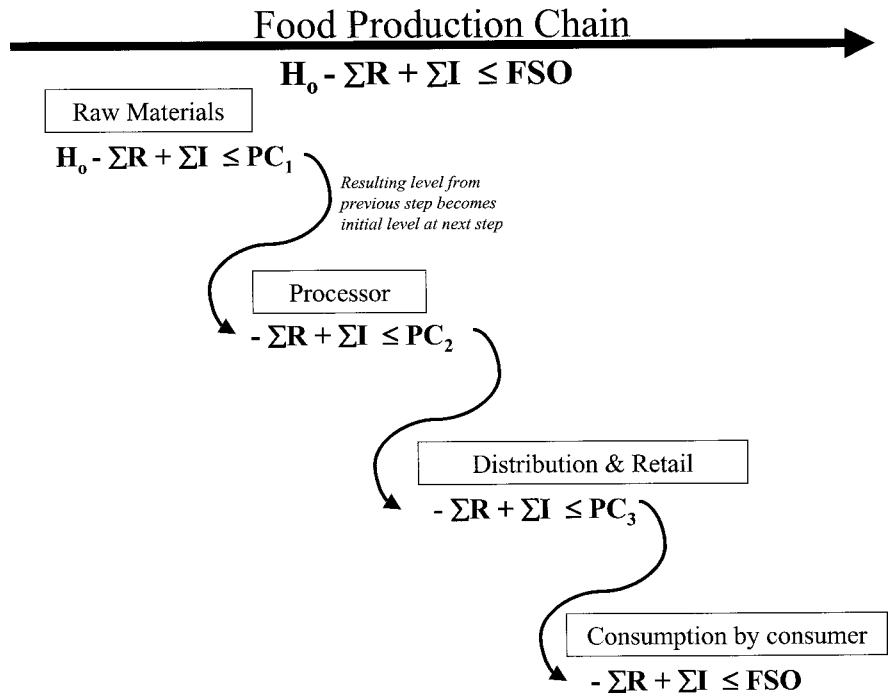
Food Production Chain

$H_o - \sum R + \sum I \leq FSO$

Raw Materials

$H_o - \sum R + \sum I \leq PC_1$

Resulting level from previous step becomes initial level at next step

Processor

$- \sum R + \sum I \leq PC_2$

Distribution & Retail

$- \sum R + \sum I \leq PC_3$

Consumption by consumer

$- \sum R + \sum I \leq FSO$